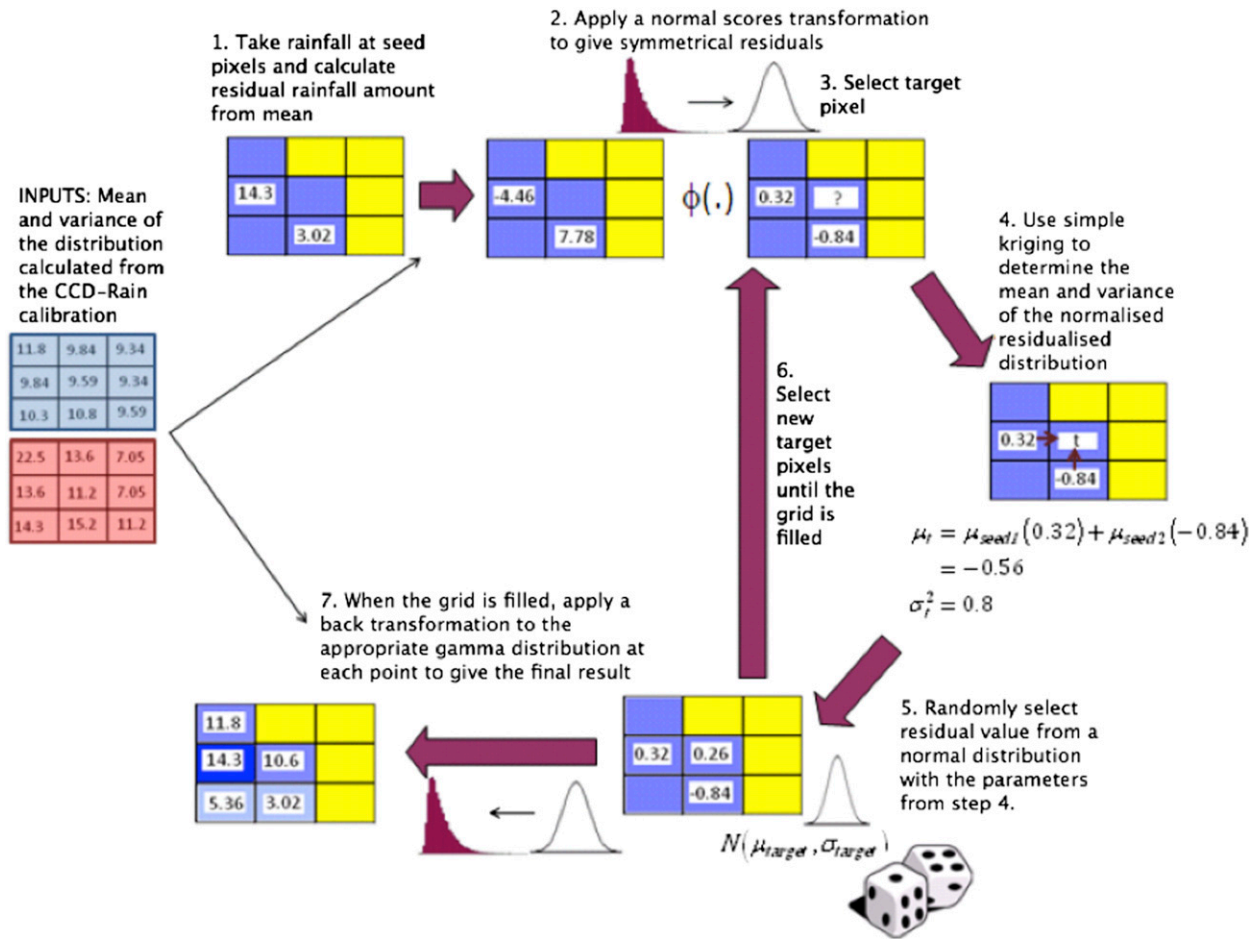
1. Take rainfall at seed pixels and calculate residual rainfall amount from mean

2. Apply a normal scores transformation to give symmetrical residuals

3. Select target pixel

INPUTS: Mean and variance of the distribution calculated from the CCD-Rain calibration

| 11.8 | 9.84 | 9.34 |
|---|---|---|
| 9.84 | 9.59 | 9.34 |
| 10.3 | 10.8 | 9.59 |

| 22.5 | 13.6 | 7.05 |
|---|---|---|
| 13.6 | 11.2 | 7.05 |
| 14.3 | 15.2 | 11.2 |

14.3

3.02

-4.46

7.78

$\phi(.)$

0.32

?

-0.84

4. Use simple kriging to determine the mean and variance of the normalised residualised distribution

0.32

t

-0.84

$\mu_t = \mu_{seed1}(0.32) + \mu_{seed2}(-0.84)$
$= -0.56$
$\sigma_t^2 = 0.8$

6. Select new target pixels until the grid is filled

7. When the grid is filled, apply a back transformation to the appropriate gamma distribution at each point to give the final result

5. Randomly select residual value from a normal distribution with the parameters from step 4.

0.32

0.26

-0.84

$N(\mu_{target}, \sigma_{target})$

11.8

14.3

10.6

5.36

3.02